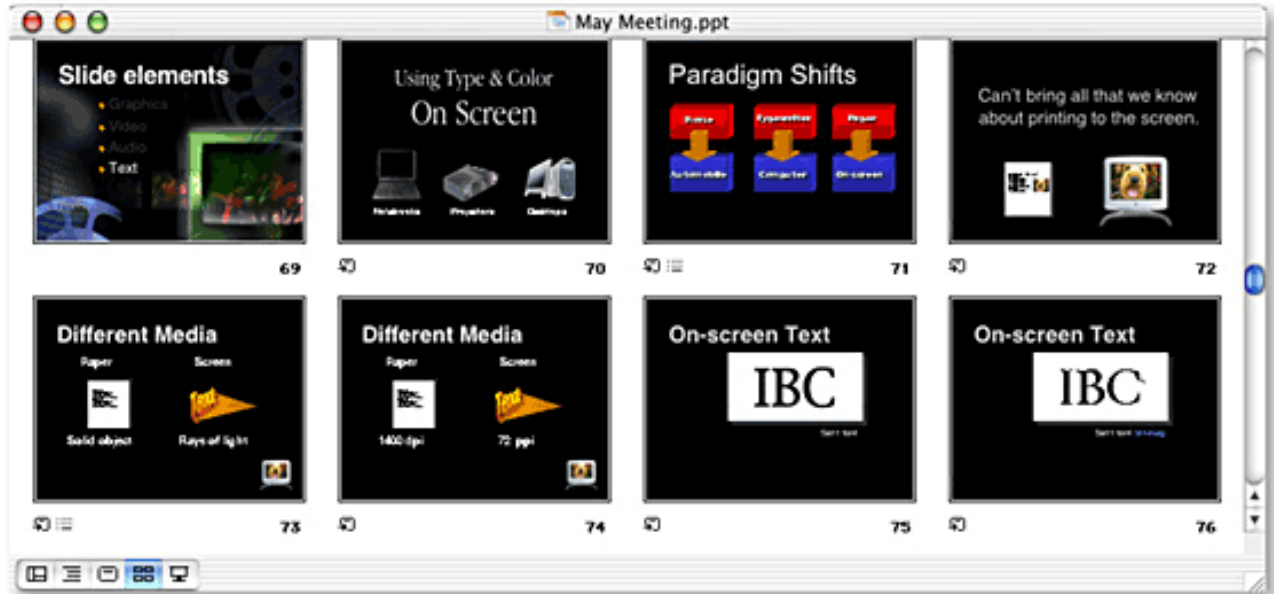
May Meeting.ppt

Slide elements
• Graphics
• Video
• Audio
• Text

69

Using Type & Color
On Screen

Notebooks Projectors Desktops

70

Paradigm Shifts

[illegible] Typewriter Paper
Automobile Computer On-screen

71

Can't bring all that we know about printing to the screen.

72

Different Media
Paper Screen
Solid object Rays of light

73

Different Media
Paper Screen
1400 dpi 72 ppi

74

On-screen Text
IBC
Serif text

75

On-screen Text
IBC
Serif text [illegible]

76